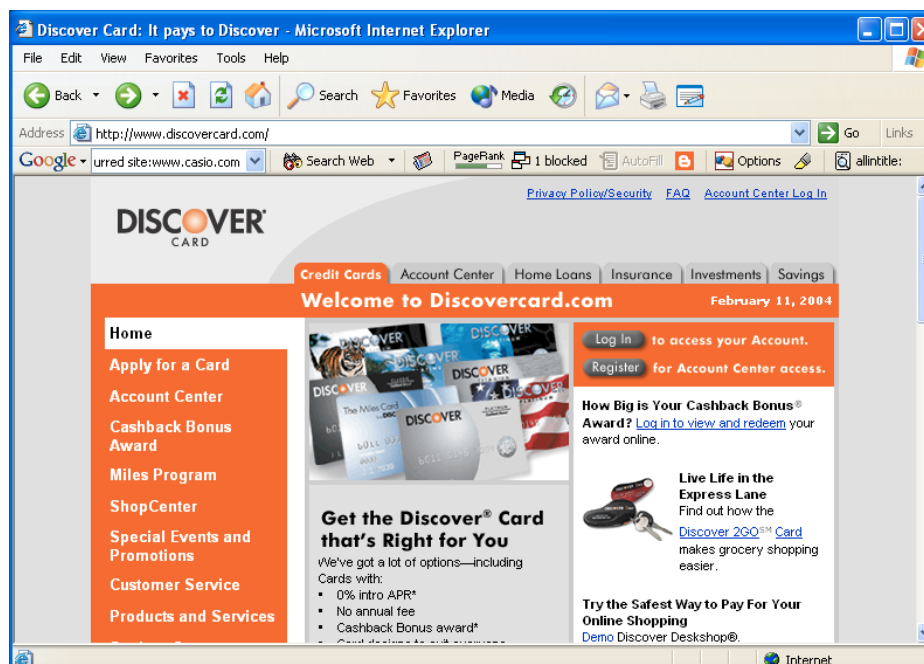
Discover Card: It pays to Discover - Microsoft Internet Explorer

File Edit View Favorites Tools Help

Back Search Favorites Media

Address http://www.discovercard.com/ Go Links

Google urred site:www.casio.com Search Web PageRank 1 blocked AutoFill Options allintitle:

Privacy Policy/Security FAQ Account Center Log In

DISCOVER CARD

Credit Cards Account Center Home Loans Insurance Investments Savings

Welcome to Discovercard.com February 11, 2004

Home
Apply for a Card
Account Center
Cashback Bonus Award
Miles Program
ShopCenter
Special Events and Promotions
Customer Service
Products and Services

DISCOVER The Miles Card DISCOVER DISCOVER DISCOVER DISCOVER

Get the Discover® Card that's Right for You
We've got a lot of options—including Cards with:
• 0% intro APR*
• No annual fee
• Cashback Bonus award*
• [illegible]

Log In to access your Account.
Register for Account Center access.

How Big is Your Cashback Bonus® Award? Log in to view and redeem your award online.

Live Life in the Express Lane
Find out how the Discover 2GO℠ Card makes grocery shopping easier.

Try the Safest Way to Pay For Your Online Shopping
Demo Discover Deskshop®.

Internet